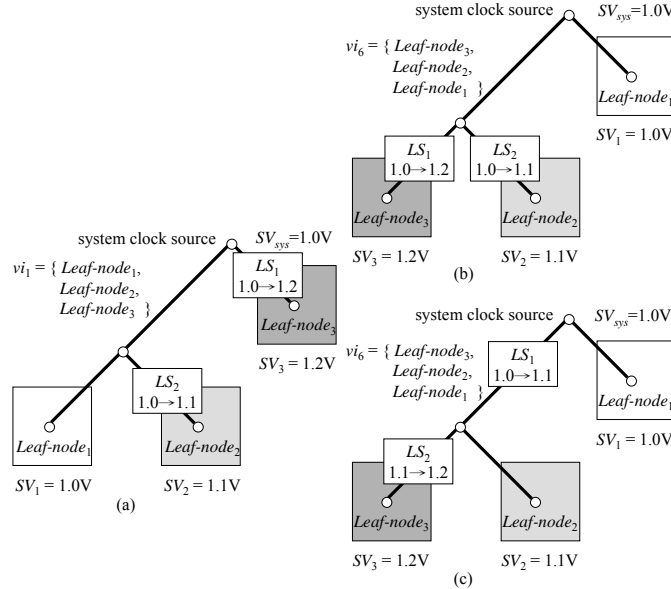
system clock source

$SV_{sys}$=1.0V

$vi_6$ = { $Leaf\text{-}node_3$, $Leaf\text{-}node_2$, $Leaf\text{-}node_1$ }

$Leaf\text{-}node_1$

$SV_1$ = 1.0V

$LS_1$
1.0→1.2

$LS_2$
1.0→1.1

$Leaf\text{-}node_3$

$Leaf\text{-}node_2$

$SV_3$ = 1.2V

$SV_2$ = 1.1V

(b)

system clock source

$SV_{sys}$=1.0V

$vi_1$ = { $Leaf\text{-}node_1$, $Leaf\text{-}node_2$, $Leaf\text{-}node_3$ }

$LS_1$
1.0→1.2

$Leaf\text{-}node_3$

$SV_3$ = 1.2V

$LS_2$
1.0→1.1

$Leaf\text{-}node_1$

$Leaf\text{-}node_2$

$SV_1$ = 1.0V

$SV_2$ = 1.1V

(a)

system clock source

$SV_{sys}$=1.0V

$vi_6$ = { $Leaf\text{-}node_3$, $Leaf\text{-}node_2$, $Leaf\text{-}node_1$ }

$LS_1$
1.0→1.1

$Leaf\text{-}node_1$

$SV_1$ = 1.0V

$LS_2$
1.1→1.2

$Leaf\text{-}node_3$

$Leaf\text{-}node_2$

$SV_3$ = 1.2V

$SV_2$ = 1.1V

(c)